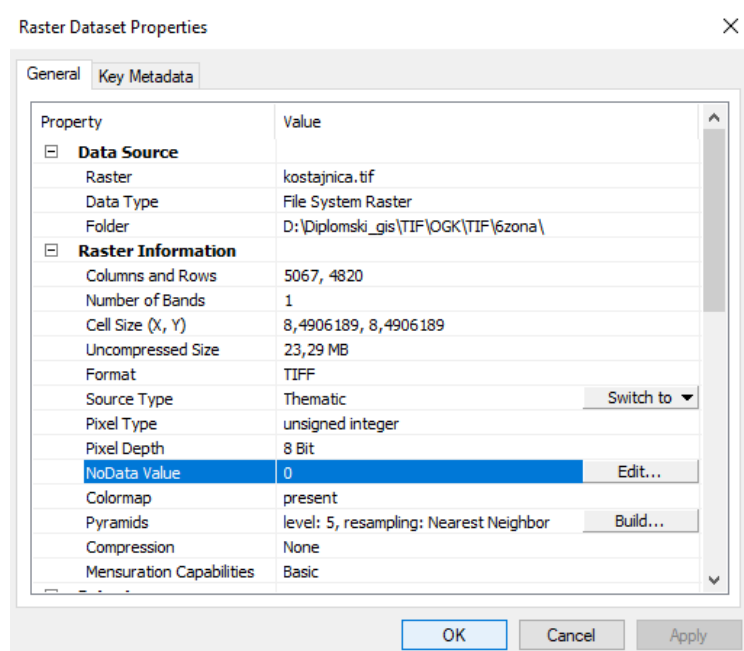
Raster Dataset Properties

General | Key Metadata

| Property | Value | |
|---|---|---|
| ⊟ **Data Source** | | |
| Raster | kostajnica.tif | |
| Data Type | File System Raster | |
| Folder | D:\Diplomski_gis\TIF\OGK\TIF\6zona\ | |
| ⊟ **Raster Information** | | |
| Columns and Rows | 5067, 4820 | |
| Number of Bands | 1 | |
| Cell Size (X, Y) | 8,4906189, 8,4906189 | |
| Uncompressed Size | 23,29 MB | |
| Format | TIFF | |
| Source Type | Thematic | Switch to ▾ |
| Pixel Type | unsigned integer | |
| Pixel Depth | 8 Bit | |
| NoData Value | 0 | Edit... |
| Colormap | present | |
| Pyramids | level: 5, resampling: Nearest Neighbor | Build... |
| Compression | None | |
| Mensuration Capabilities | Basic | |

OK Cancel Apply